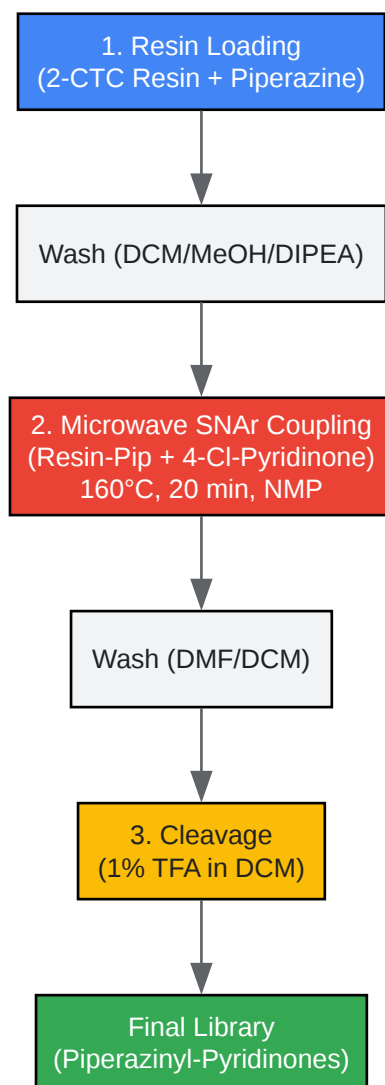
1. Resin Loading
(2-CTC Resin + Piperazine)

Wash (DCM/MeOH/DIPEA)

2. Microwave SNAr Coupling
(Resin-Pip + 4-Cl-Pyridinone)
160°C, 20 min, NMP

Wash (DMF/DCM)

3. Cleavage
(1% TFA in DCM)

Final Library
(Piperazinyl-Pyridinones)